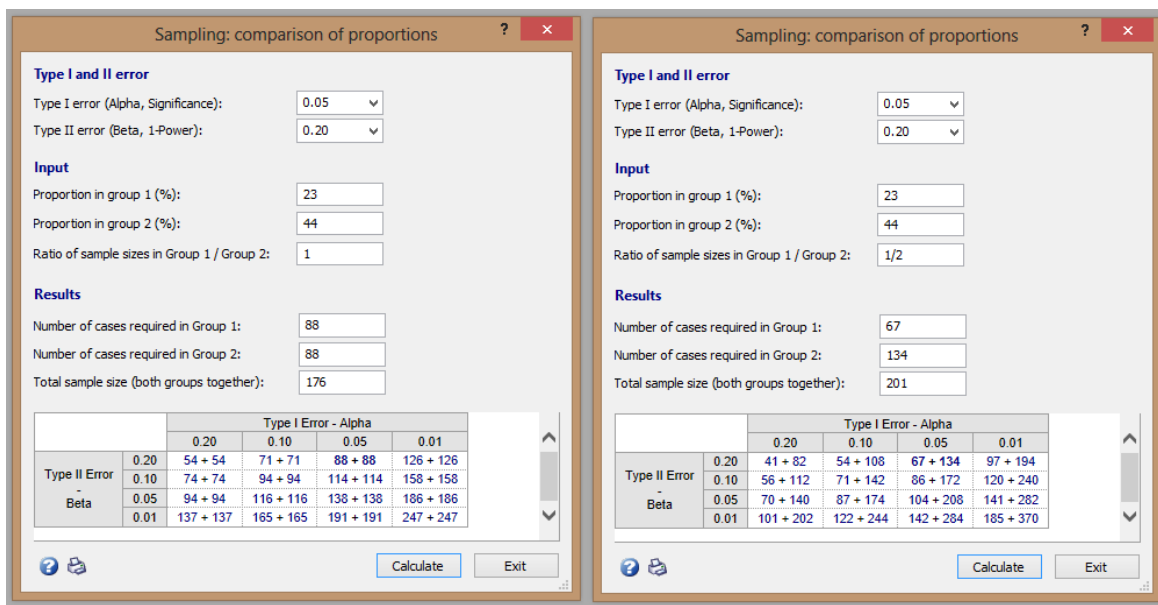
Sampling: comparison of proportions

? ×

Type I and II error

Type I error (Alpha, Significance): 0.05

Type II error (Beta, 1-Power): 0.20

Input

Proportion in group 1 (%): 23

Proportion in group 2 (%): 44

Ratio of sample sizes in Group 1 / Group 2: 1

Results

Number of cases required in Group 1: 88

Number of cases required in Group 2: 88

Total sample size (both groups together): 176

| | | Type I Error - Alpha | | | |
|---|---|---|---|---|---|
| | | 0.20 | 0.10 | 0.05 | 0.01 |
| Type II Error - Beta | 0.20 | 54 + 54 | 71 + 71 | 88 + 88 | 126 + 126 |
| | 0.10 | 74 + 74 | 94 + 94 | 114 + 114 | 158 + 158 |
| | 0.05 | 94 + 94 | 116 + 116 | 138 + 138 | 186 + 186 |
| | 0.01 | 137 + 137 | 165 + 165 | 191 + 191 | 247 + 247 |

Calculate Exit

Sampling: comparison of proportions

? ×

Type I and II error

Type I error (Alpha, Significance): 0.05

Type II error (Beta, 1-Power): 0.20

Input

Proportion in group 1 (%): 23

Proportion in group 2 (%): 44

Ratio of sample sizes in Group 1 / Group 2: 1/2

Results

Number of cases required in Group 1: 67

Number of cases required in Group 2: 134

Total sample size (both groups together): 201

| | | Type I Error - Alpha | | | |
|---|---|---|---|---|---|
| | | 0.20 | 0.10 | 0.05 | 0.01 |
| Type II Error - Beta | 0.20 | 41 + 82 | 54 + 108 | 67 + 134 | 97 + 194 |
| | 0.10 | 56 + 112 | 71 + 142 | 86 + 172 | 120 + 240 |
| | 0.05 | 70 + 140 | 87 + 174 | 104 + 208 | 141 + 282 |
| | 0.01 | 101 + 202 | 122 + 244 | 142 + 284 | 185 + 370 |

Calculate Exit